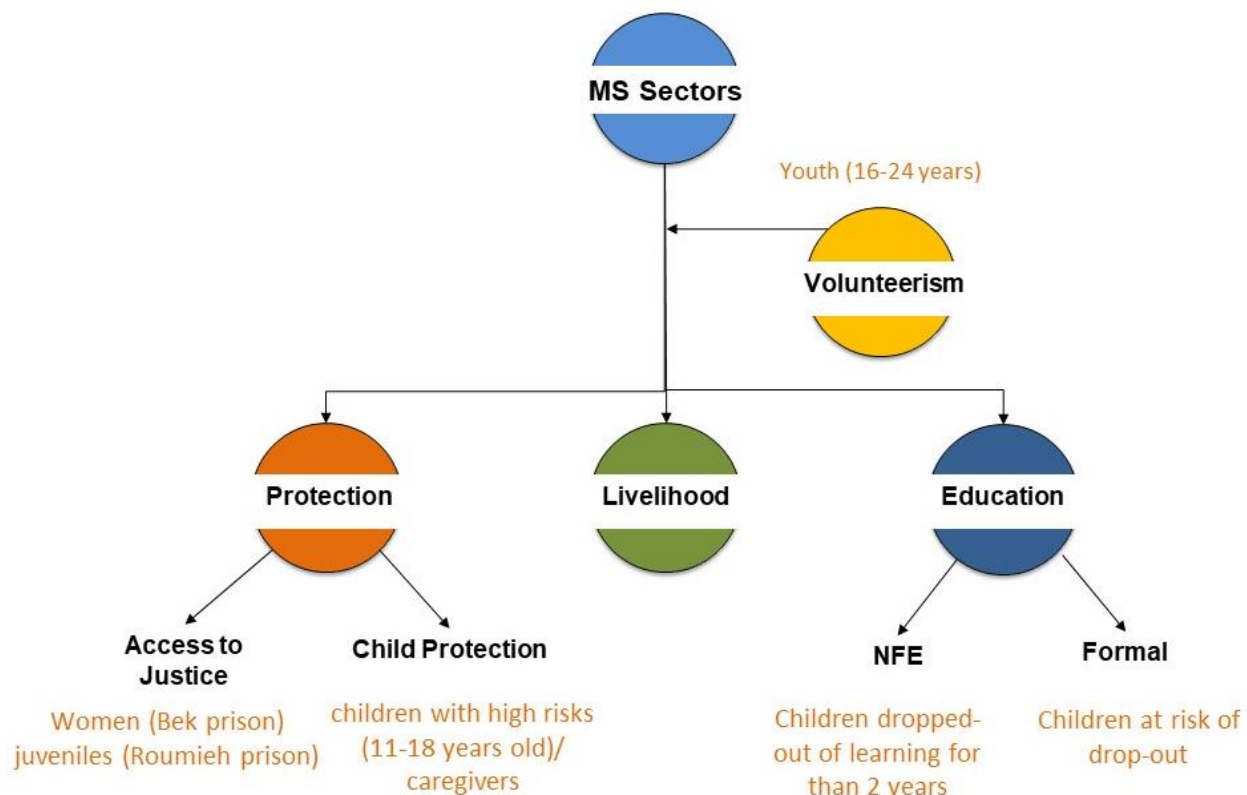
MS Sectors

Youth (16-24 years)

Volunteerism

Protection

Livelihood

Education

Access to Justice

Women (Bek prison) juveniles (Roumieh prison)

Child Protection

children with high risks (11-18 years old)/ caregivers

NFE

Children dropped-out of learning for than 2 years

Formal

Children at risk of drop-out